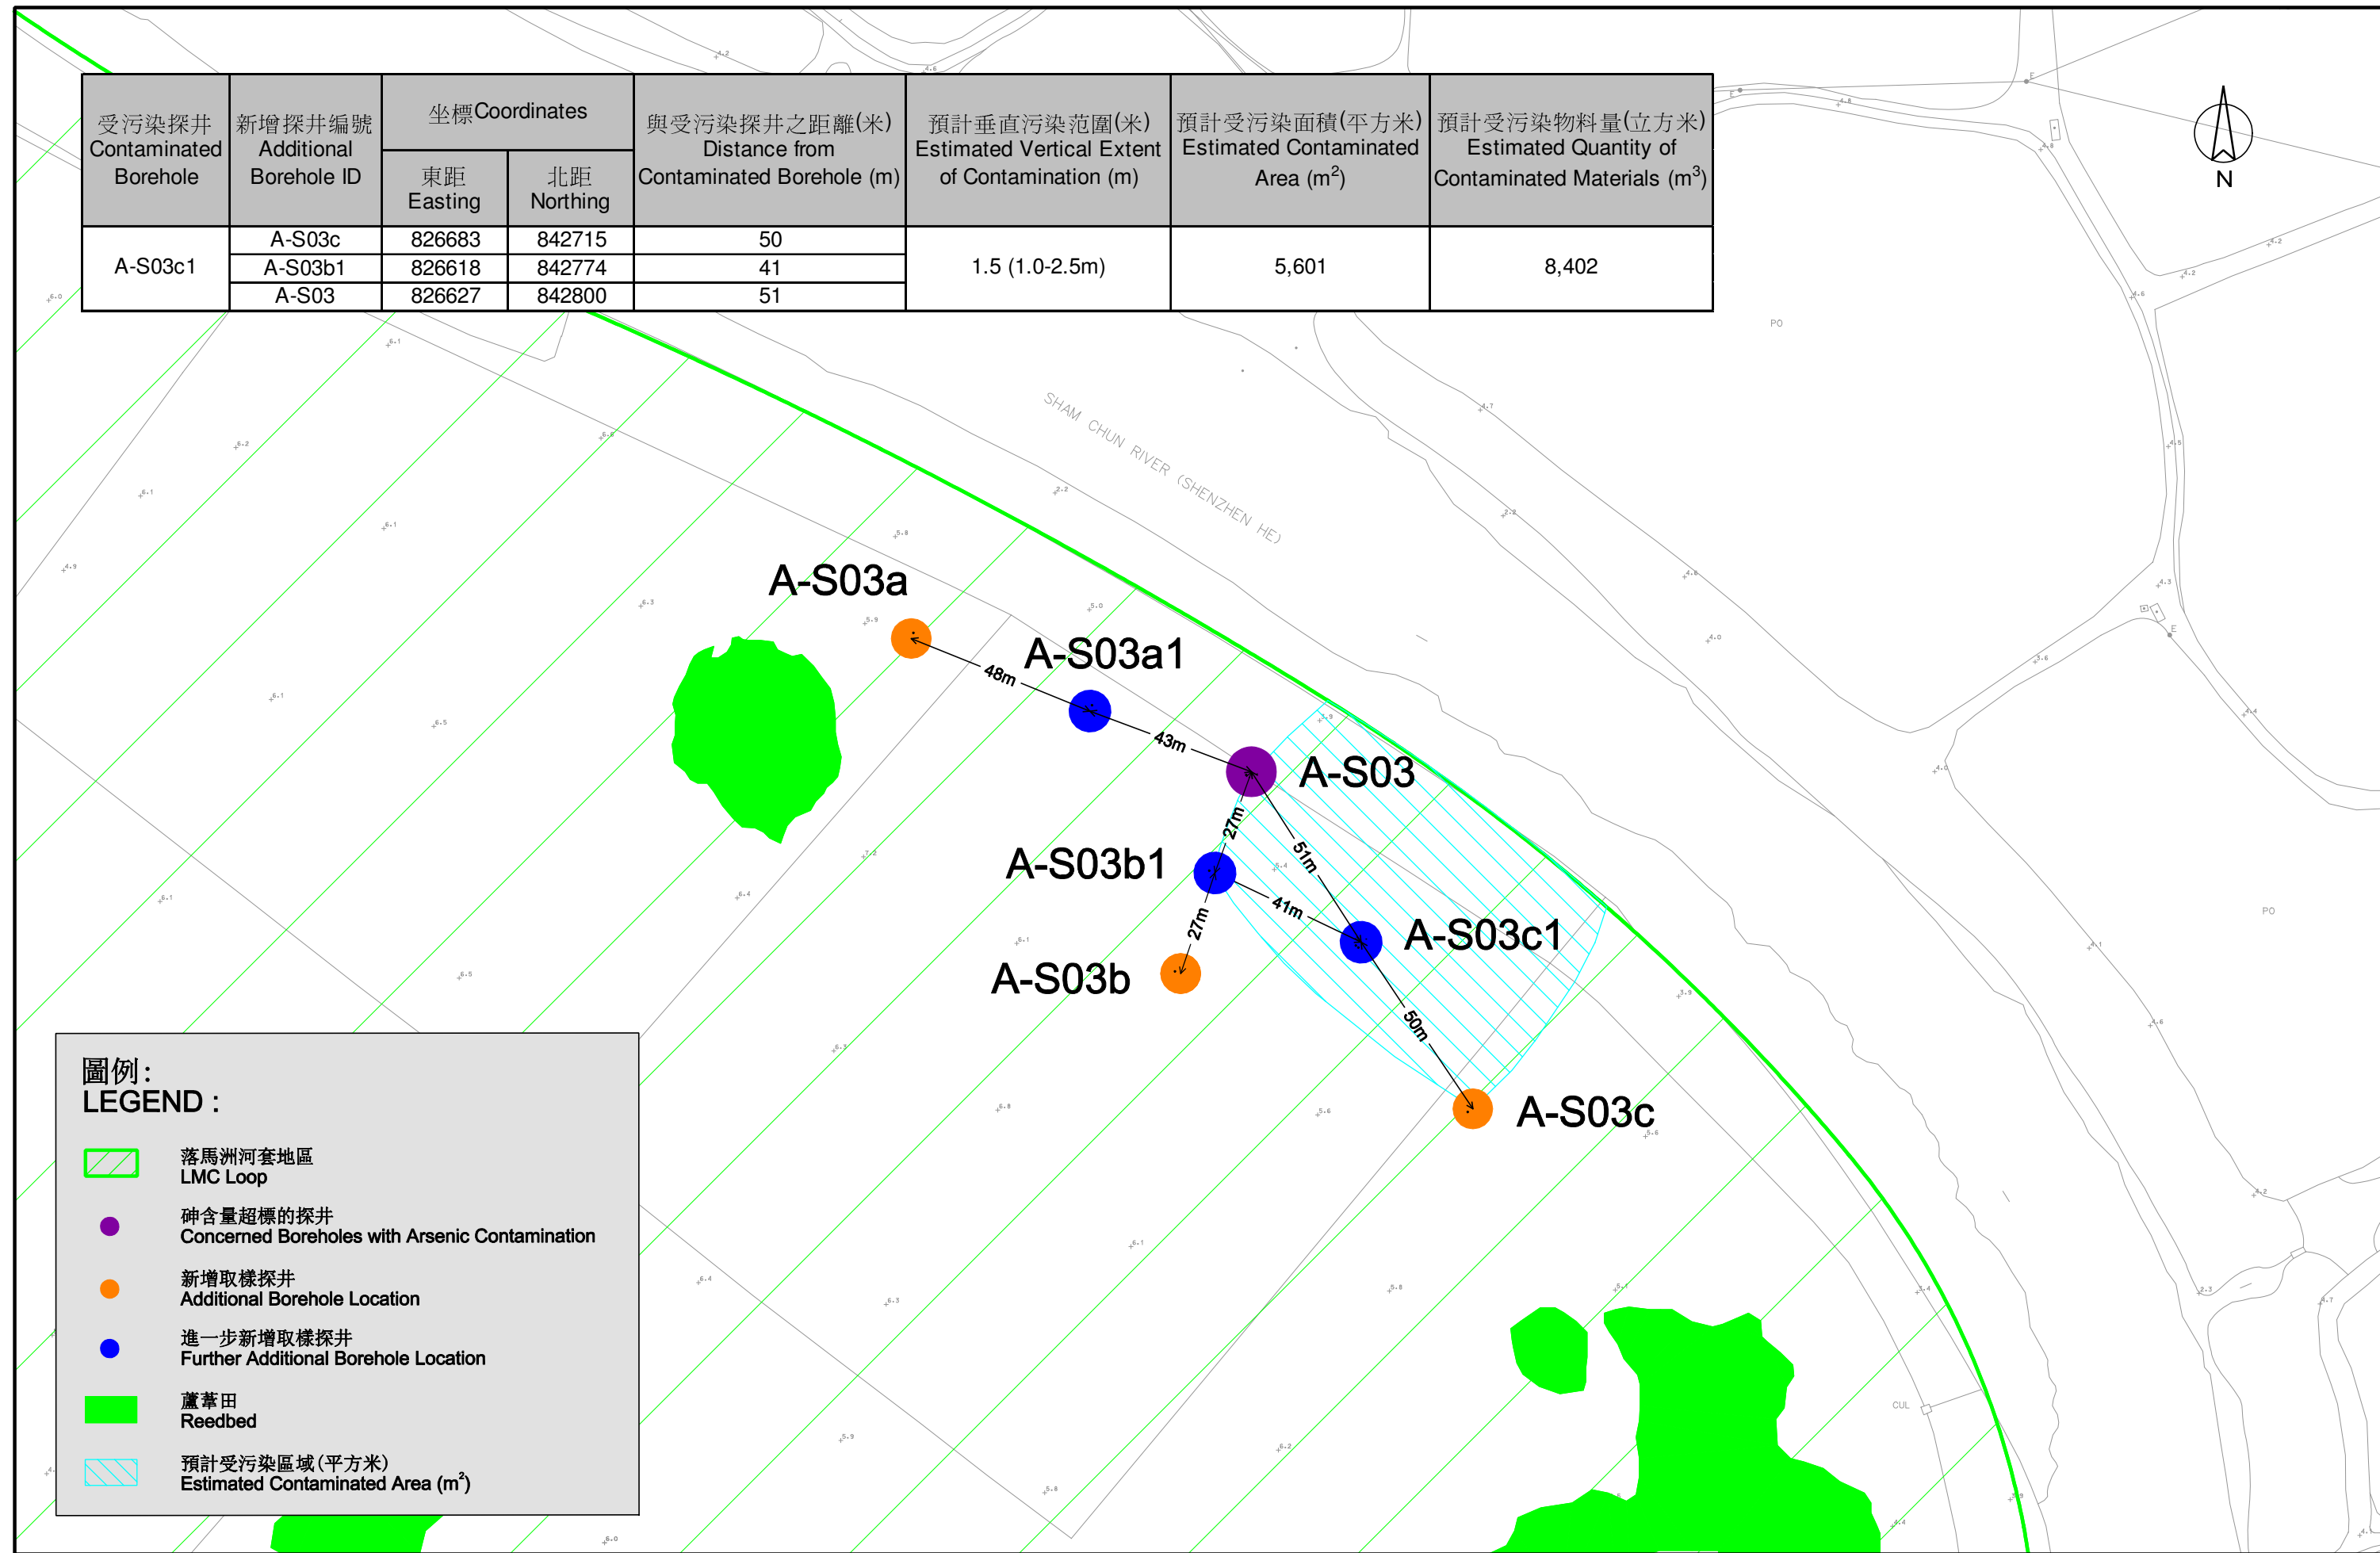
| 受污染採井 Contaminated Borehole | 新增採井編號 Additional Borehole ID | 坐標Coordinates 東距 Easting | 坐標Coordinates 北距 Northing | 與受污染採井之距離(米) Distance from Contaminated Borehole (m) | 預計垂直污染范圍(米) Estimated Vertical Extent of Contamination (m) | 預計受污染面積(平方米) Estimated Contaminated Area ($m^2$) | 預計受污染物料量(立方米) Estimated Quantity of Contaminated Materials ($m^3$) |
|---|---|---|---|---|---|---|---|
| A-S03c1 | A-S03c | 826683 | 842715 | 50 | 1.5 (1.0-2.5m) | 5,601 | 8,402 |
| | A-S03b1 | 826618 | 842774 | 41 | | | |
| | A-S03 | 826627 | 842800 | 51 | | | |

N

SHAM CHUN RIVER (SHENZHEN HE)

A-S03a
A-S03a1
48m
43m
A-S03
27m
51m
A-S03b1
41m
27m
A-S03c1
A-S03b
50m
A-S03c

PO
PO
CUL

圖例:
LEGEND :
落馬洲河套地區
LMC Loop
砷含量超標的採井
Concerned Boreholes with Arsenic Contamination
新增取樣採井
Additional Borehole Location
進一步新增取樣採井
Further Additional Borehole Location
蘆葦田
Reedbed
預計受污染區域(平方米)
Estimated Contaminated Area ($m^2$)